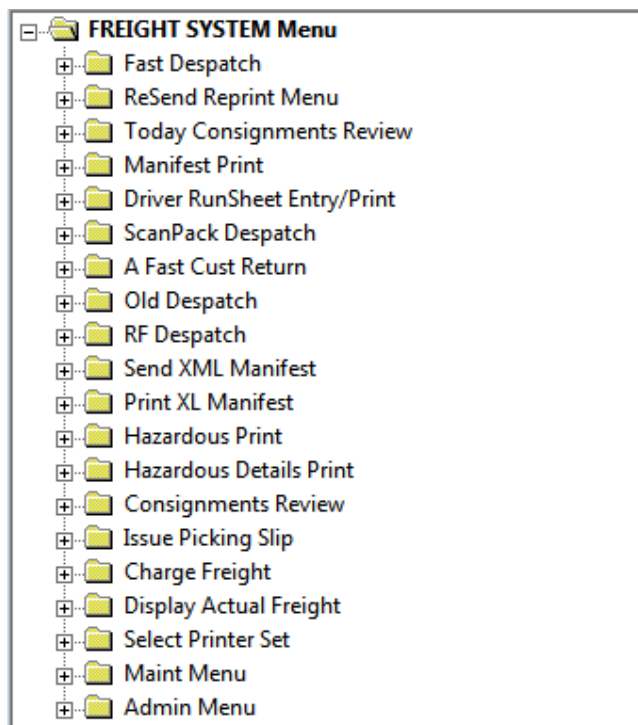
FREIGHT SYSTEM Menu
Fast Despatch
ReSend Reprint Menu
Today Consignments Review
Manifest Print
Driver RunSheet Entry/Print
ScanPack Despatch
A Fast Cust Return
Old Despatch
RF Despatch
Send XML Manifest
Print XL Manifest
Hazardous Print
Hazardous Details Print
Consignments Review
Issue Picking Slip
Charge Freight
Display Actual Freight
Select Printer Set
Maint Menu
Admin Menu